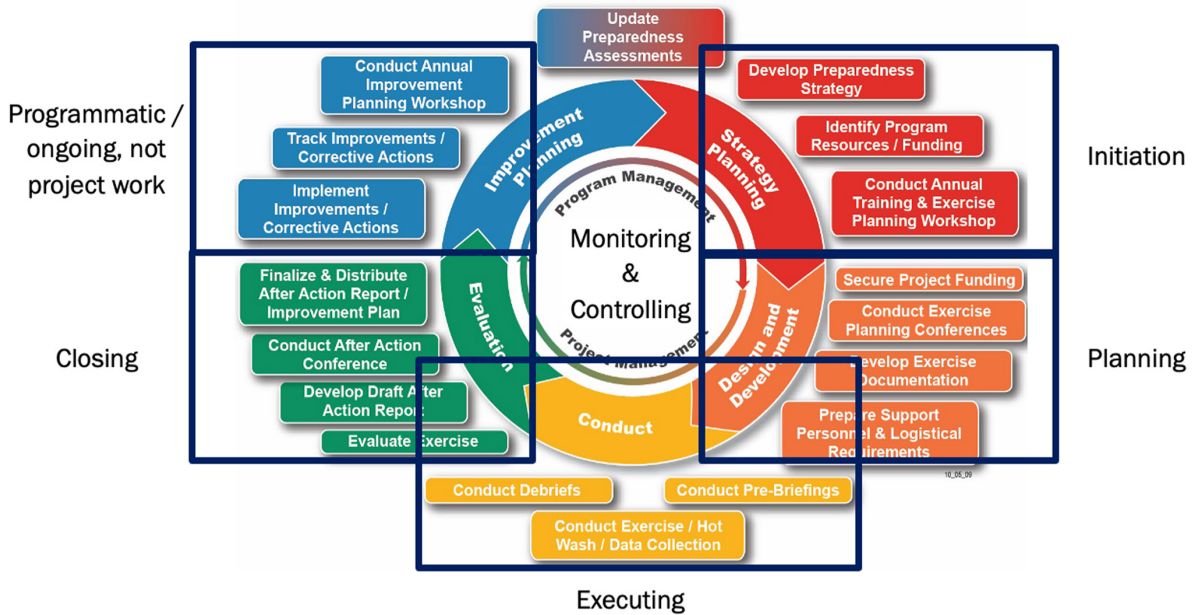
Update Preparedness Assessments

Programmatic / ongoing, not project work

Conduct Annual Improvement Planning Workshop

Track Improvements / Corrective Actions

Implement Improvements / Corrective Actions

Develop Preparedness Strategy

Identify Program Resources / Funding

Conduct Annual Training & Exercise Planning Workshop

Initiation

Improvement Planning

Strategy Planning

Program Management

Monitoring & Controlling

Project Management

Evaluation

Design and Development

Conduct

Closing

Finalize & Distribute After Action Report / Improvement Plan

Conduct After Action Conference

Develop Draft After Action Report

Evaluate Exercise

Secure Project Funding

Conduct Exercise Planning Conferences

Develop Exercise Documentation

Prepare Support Personnel & Logistical Requirements

Planning

10_05_09

Conduct Debriefs

Conduct Pre-Briefings

Conduct Exercise / Hot Wash / Data Collection

Executing